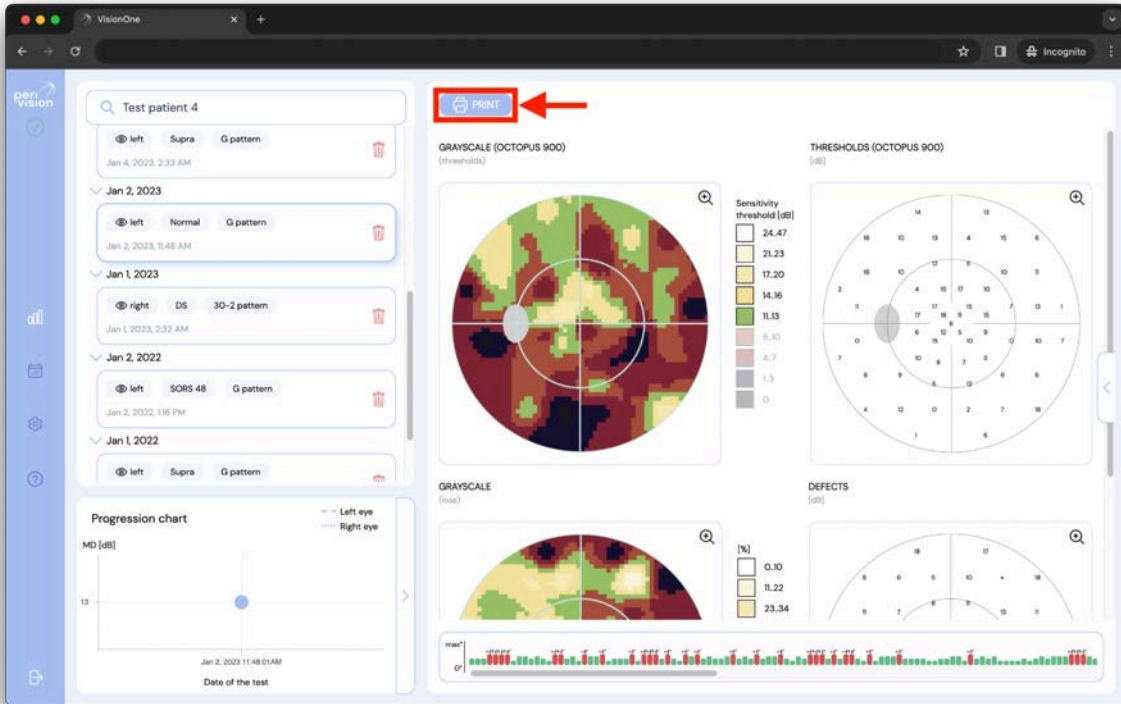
VisionOne

Incognito

peri vision

Test patient 4

left Supra G pattern
Jan 4, 2023, 2:33 AM

Jan 2, 2023
left Normal G pattern
Jan 2, 2023, 11:48 AM

Jan 1, 2023
right DS 30-2 pattern
Jan 1, 2023, 2:32 AM

Jan 2, 2022
left SORS 48 G pattern
Jan 2, 2022, 1:16 PM

Jan 1, 2022
left Supra G pattern

Progression chart
Left eye
Right eye
MD [dB]
13
Jan 2, 2023 11:48:01 AM
Date of the test

PRINT

GRAYSCALE (OCTOPUS 900)
(thresholds)

Sensitivity threshold [dB]
24..47
21..23
17..20
14..16
11..13
8..10
4..7
1..3
0

THRESHOLDS (OCTOPUS 900)
[dB]

14 13
16 10 13 4 15 6
16 10 12 8 10 11
2 4 15 17 10
11 17 15 13 7 13 1
17 18 9 15
0 6 12 5 9
6 15 10 0 10 7
7 10 8 3
8 9 7 5
9 6 11 7
4 12 0 2 7 18
1 6

GRAYSCALE
(loss)

[%]
0..10
11..22
23..34

DEFECTS
[dB]

18 17
8 6 5 10 18
11 7 13 11

max°
0°